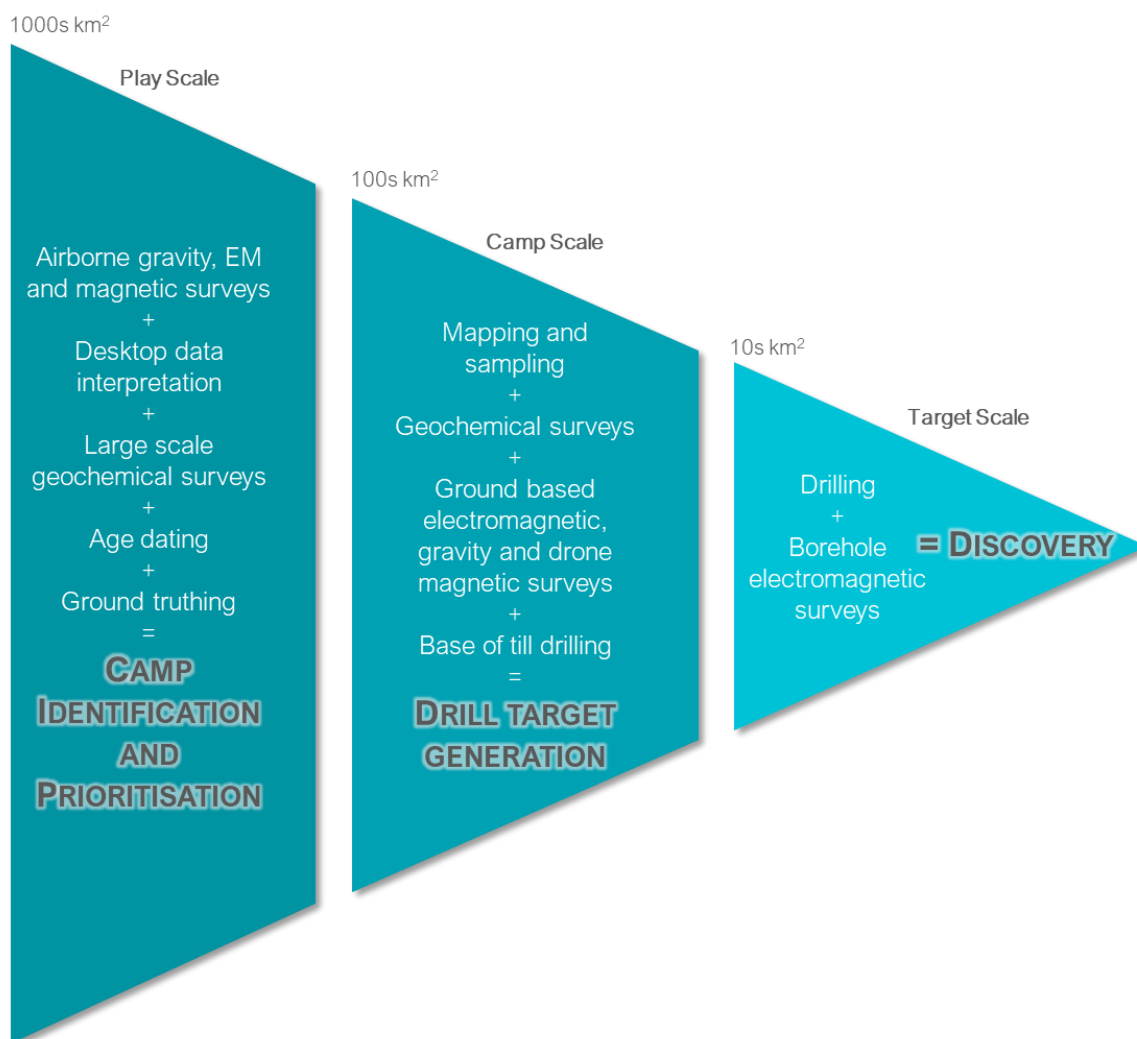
1000s km$^2$

Play Scale

Airborne gravity, EM and magnetic surveys
+
Desktop data interpretation
+
Large scale geochemical surveys
+
Age dating
+
Ground truthing
=
CAMP IDENTIFICATION AND PRIORITISATION

100s km$^2$

Camp Scale

Mapping and sampling
+
Geochemical surveys
+
Ground based electromagnetic, gravity and drone magnetic surveys
+
Base of till drilling
=
DRILL TARGET GENERATION

10s km$^2$

Target Scale

Drilling
+
Borehole electromagnetic surveys

= DISCOVERY